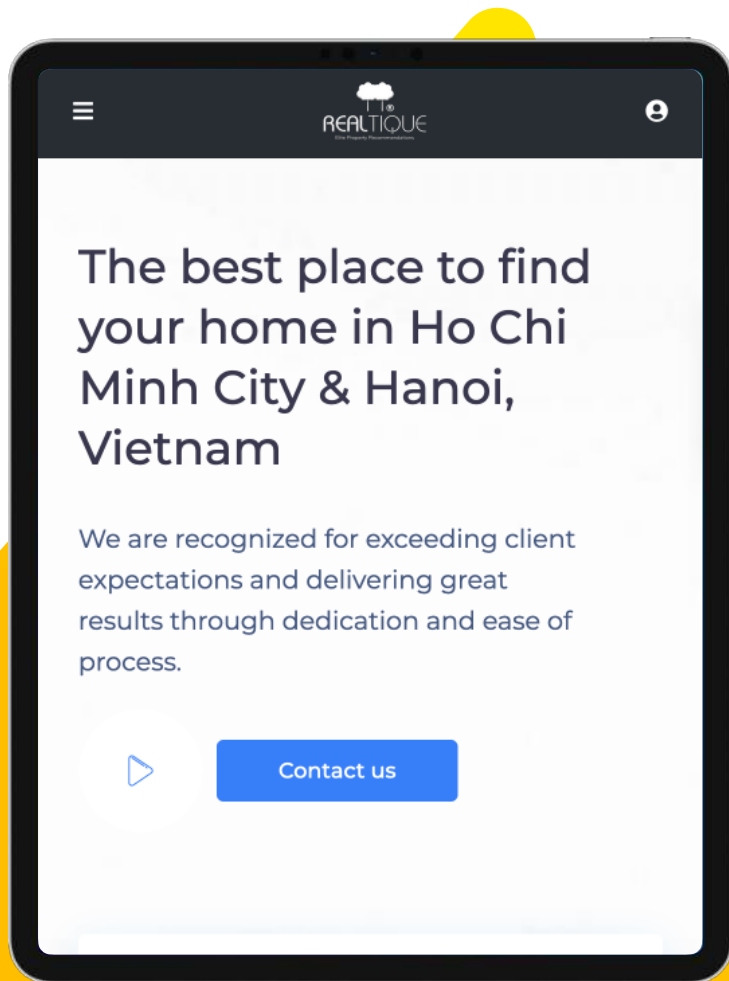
REALTIQUE
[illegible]

The best place to find your home in Ho Chi Minh City & Hanoi, Vietnam

We are recognized for exceeding client expectations and delivering great results through dedication and ease of process.

Contact us